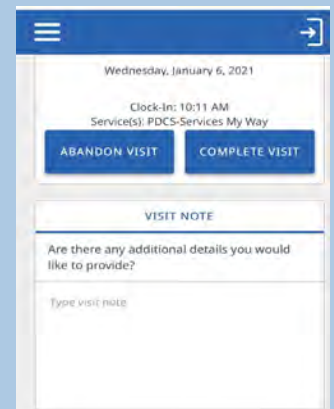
Wednesday, January 6, 2021

Clock-In: 10:11 AM
Service(s): PDCS-Services My Way

ABANDON VISIT

COMPLETE VISIT

VISIT NOTE

Are there any additional details you would like to provide?

Type visit note